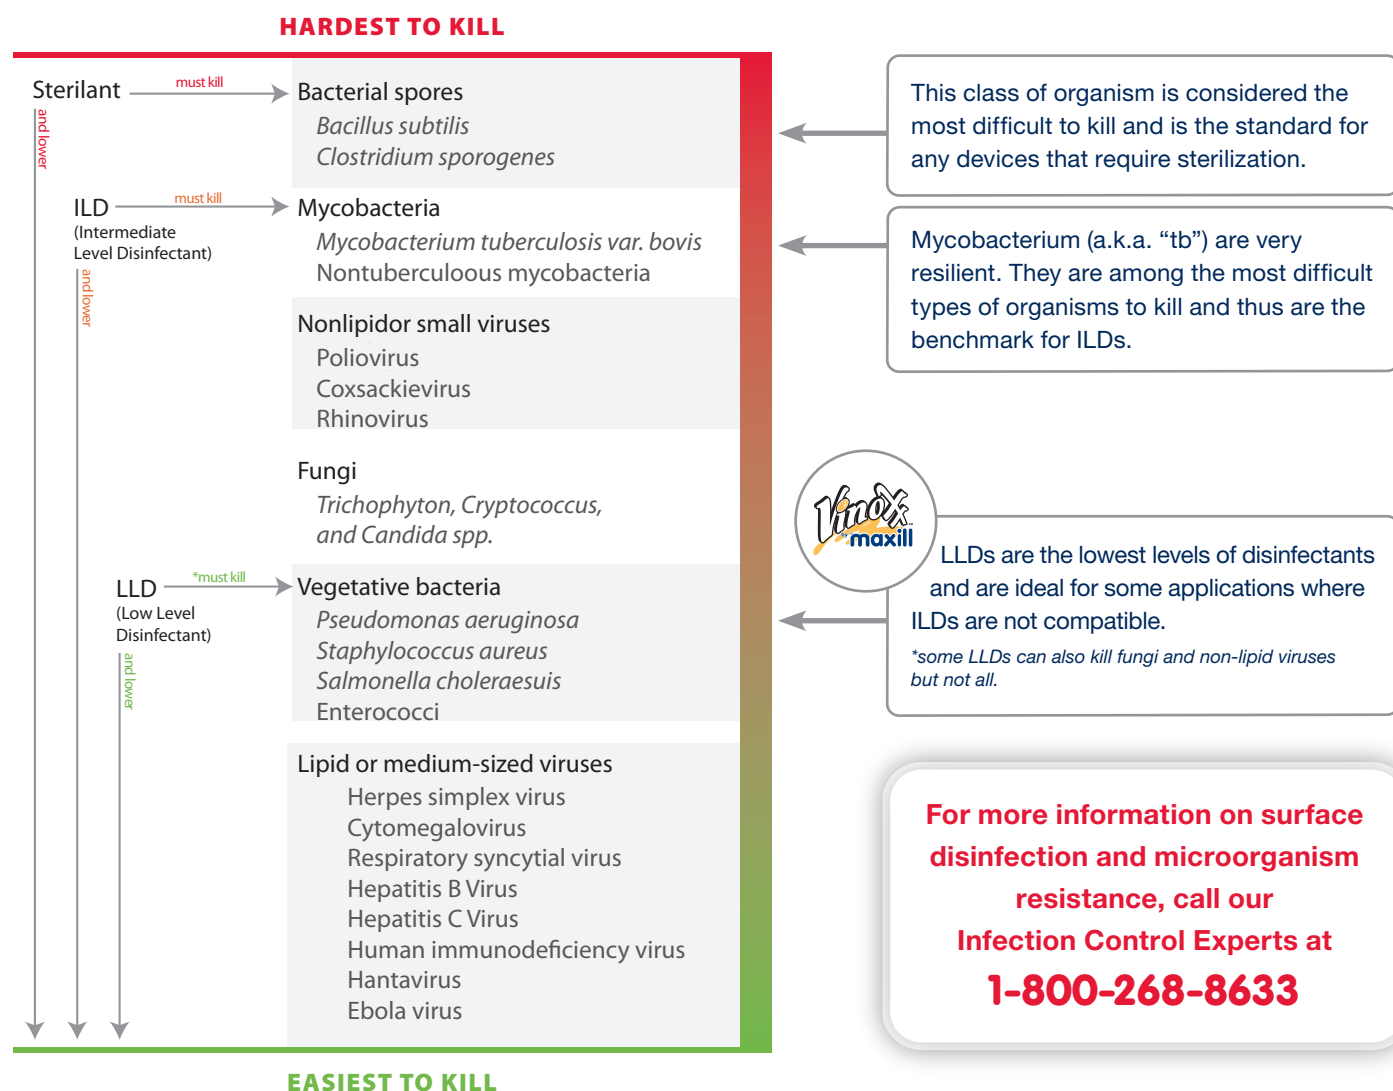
HARDEST TO KILL

Sterilant must kill
and lower

Bacterial spores
Bacillus subtilis
Clostridium sporogenes

ILD (Intermediate Level Disinfectant) must kill
and lower

Mycobacteria
Mycobacterium tuberculosis var. bovis
Nontuberculoous mycobacteria

Nonlipidor small viruses
Poliovirus
Coxsackievirus
Rhinovirus

Fungi
Trichophyton, Cryptococcus, and Candida spp.

LLD (Low Level Disinfectant) *must kill
and lower

Vegetative bacteria
Pseudomonas aeruginosa
Staphylococcus aureus
Salmonella choleraesuis
Enterococci

Lipid or medium-sized viruses
Herpes simplex virus
Cytomegalovirus
Respiratory syncytial virus
Hepatitis B Virus
Hepatitis C Virus
Human immunodeficiency virus
Hantavirus
Ebola virus

EASIEST TO KILL

This class of organism is considered the most difficult to kill and is the standard for any devices that require sterilization.

Mycobacterium (a.k.a. “tb”) are very resilient. They are among the most difficult types of organisms to kill and thus are the benchmark for ILDs.

Virox maxill

LLDs are the lowest levels of disinfectants and are ideal for some applications where ILDs are not compatible.
*some LLDs can also kill fungi and non-lipid viruses but not all.

For more information on surface disinfection and microorganism resistance, call our Infection Control Experts at
1-800-268-8633